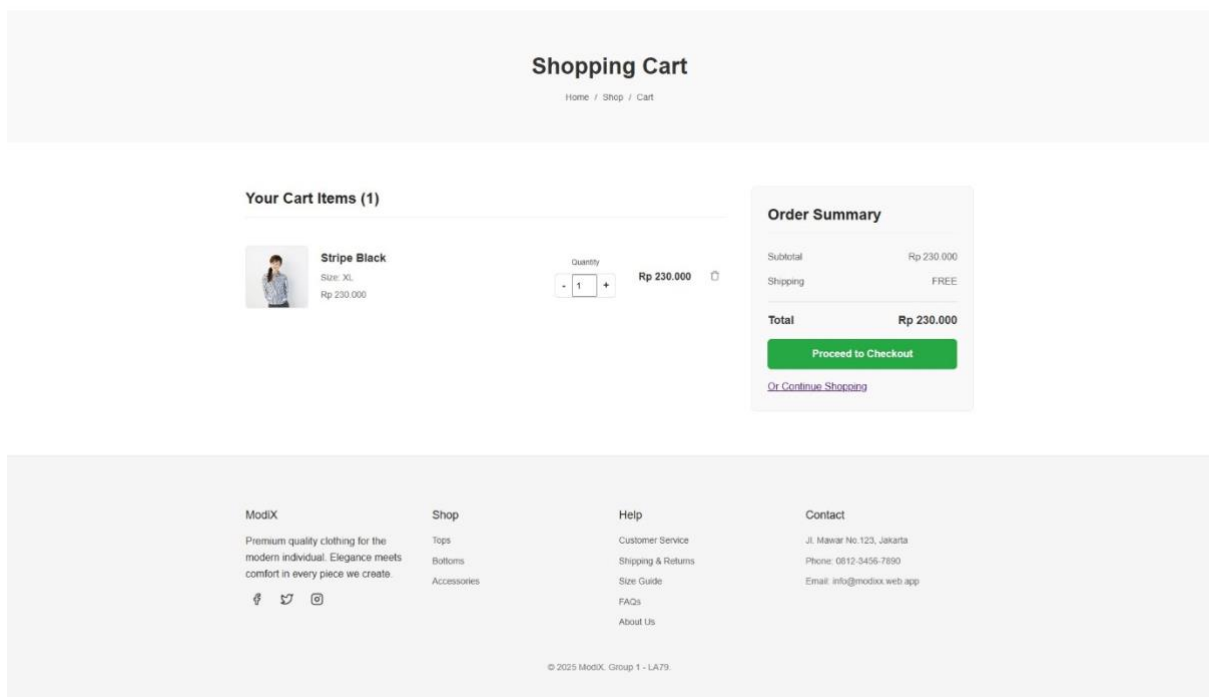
Shopping Cart

Home / Shop / Cart

Your Cart Items (1)

Stripe Black
Size: XL
Rp 230.000

Quantity
- 1 +

Rp 230.000

Order Summary

Subtotal Rp 230.000
Shipping FREE

Total Rp 230.000

Proceed to Checkout

Or Continue Shopping

ModiX
Premium quality clothing for the modern individual. Elegance meets comfort in every piece we create.

Shop
Tops
Bottoms
Accessories

Help
Customer Service
Shipping & Returns
Size Guide
FAQs
About Us

Contact
Jl. Mawar No.123, Jakarta
Phone: 0812-3456-7890
Email: info@modixx.web.app

© 2025 ModiX. Group 1 - LA79.